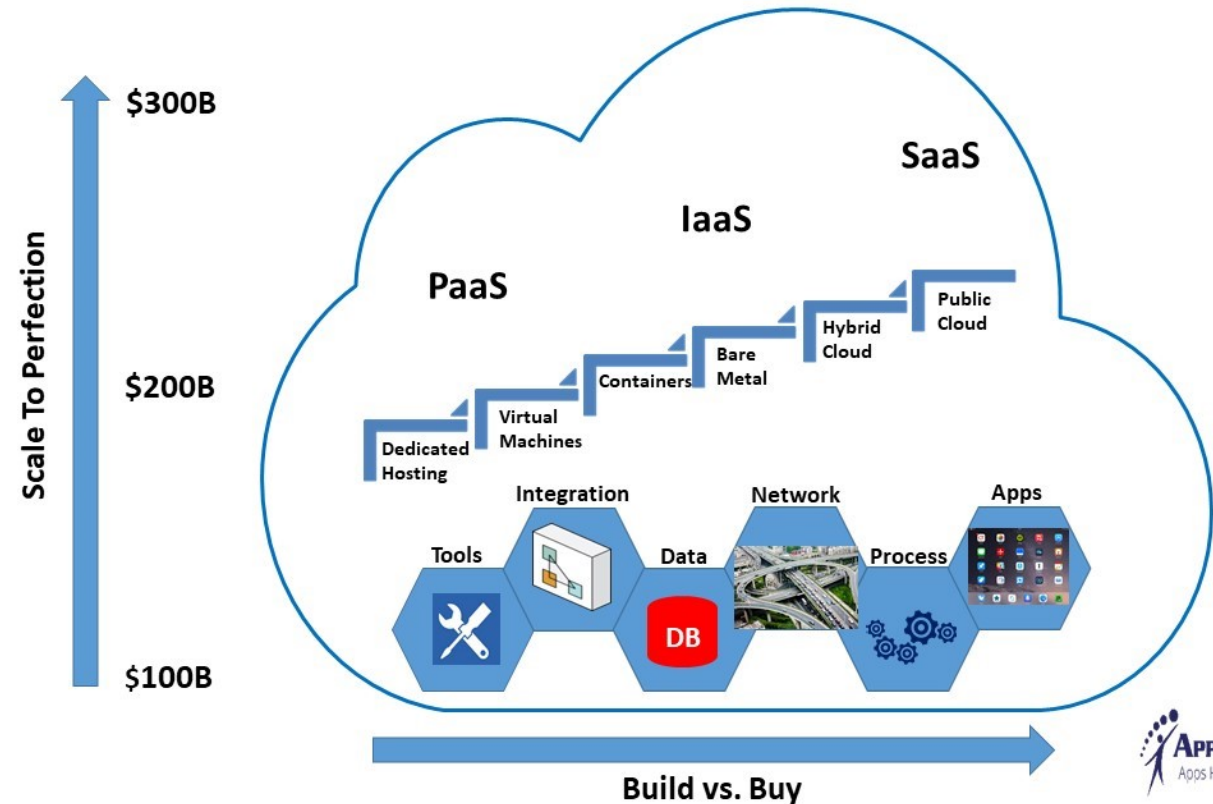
$300B

$200B

$100B

Scale To Perfection

SaaS

IaaS

PaaS

Dedicated Hosting

Virtual Machines

Containers

Bare Metal

Hybrid Cloud

Public Cloud

Integration

Network

Apps

Tools

Data

Process

DB

Build vs. Buy

APP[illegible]
Apps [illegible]